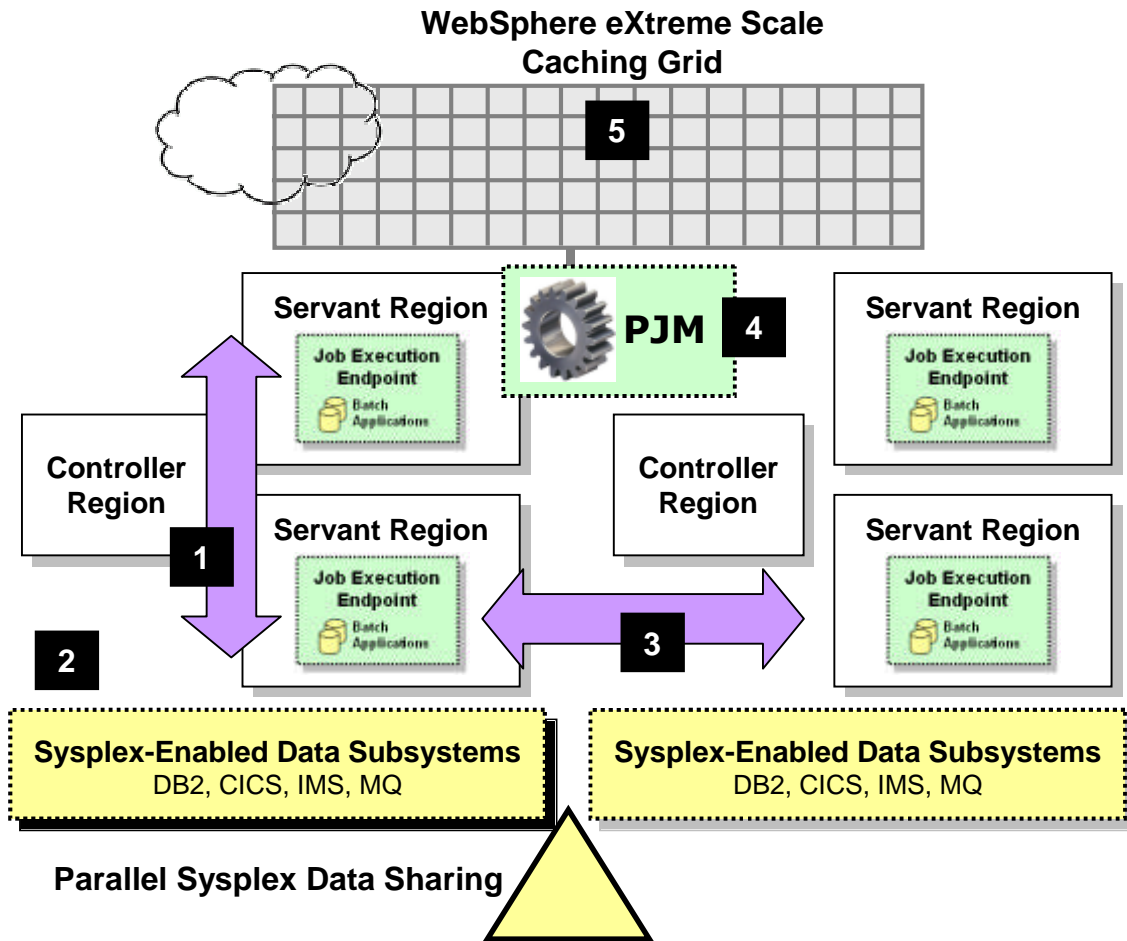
WebSphere eXtreme Scale
Caching Grid

5

Servant Region
Job Execution Endpoint
Batch Applications

PJM 4

Servant Region
Job Execution Endpoint
Batch Applications

Controller Region

1

Servant Region
Job Execution Endpoint
Batch Applications

Controller Region

Servant Region
Job Execution Endpoint
Batch Applications

2

3

Sysplex-Enabled Data Subsystems
DB2, CICS, IMS, MQ

Sysplex-Enabled Data Subsystems
DB2, CICS, IMS, MQ

Parallel Sysplex Data Sharing